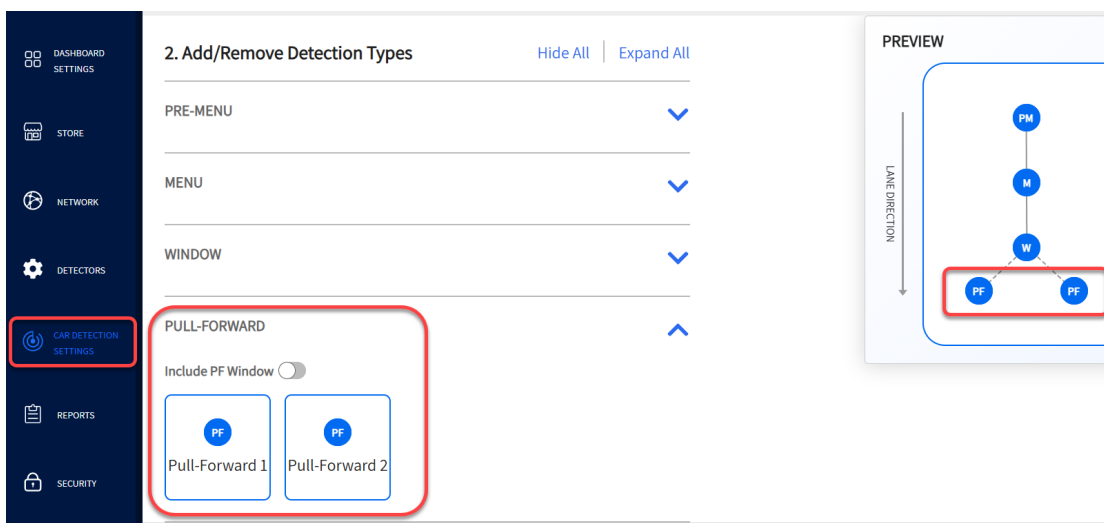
DASHBOARD SETTINGS

STORE

NETWORK

DETECTORS

CAR DETECTION SETTINGS

REPORTS

SECURITY

2. Add/Remove Detection Types

Hide All | Expand All

PRE-MENU

MENU

WINDOW

PULL-FORWARD

Include PF Window

PF
Pull-Forward 1

PF
Pull-Forward 2

PREVIEW

LANE DIRECTION

PM

M

W

PF

PF